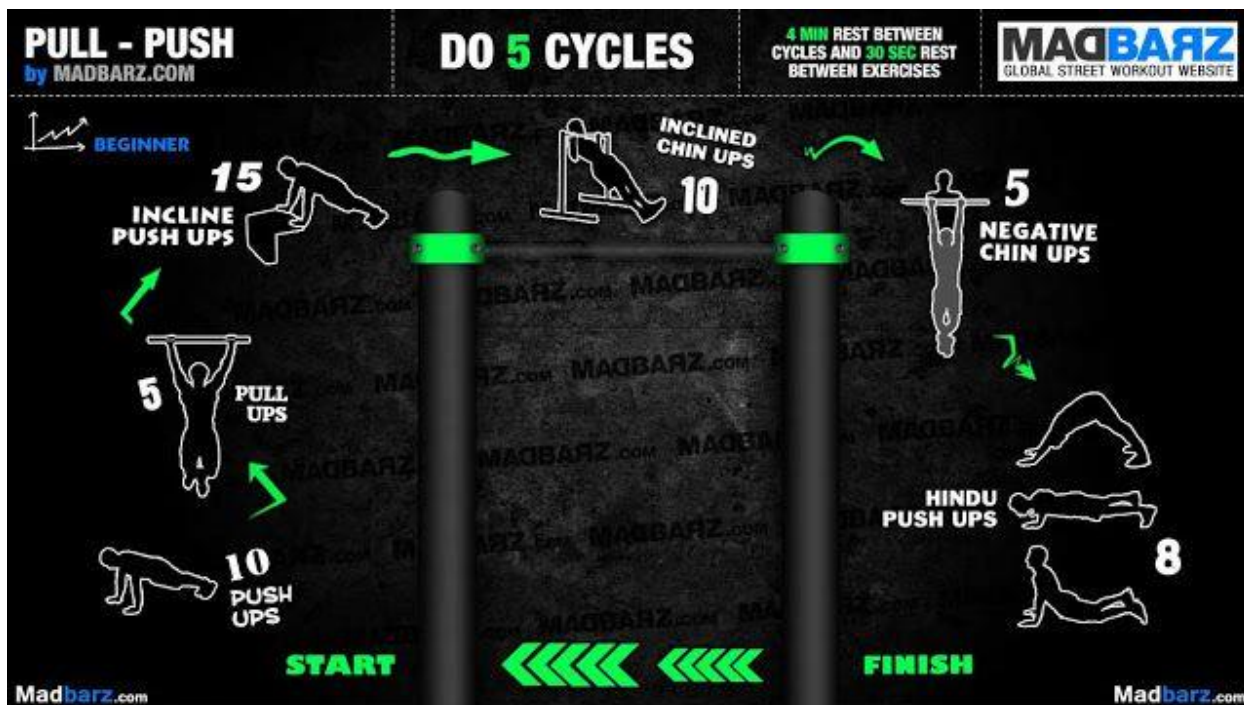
PULL - PUSH
by MADBARZ.COM

DO 5 CYCLES

4 MIN REST BETWEEN CYCLES AND 30 SEC REST BETWEEN EXERCISES

MADBARZ
GLOBAL STREET WORKOUT WEBSITE

BEGINNER

15
INCLINE PUSH UPS

INCLINED CHIN UPS
10

5
NEGATIVE CHIN UPS

5
PULL UPS

HINDU PUSH UPS
8

10
PUSH UPS

START

FINISH

Madbarz.com

Madbarz.com